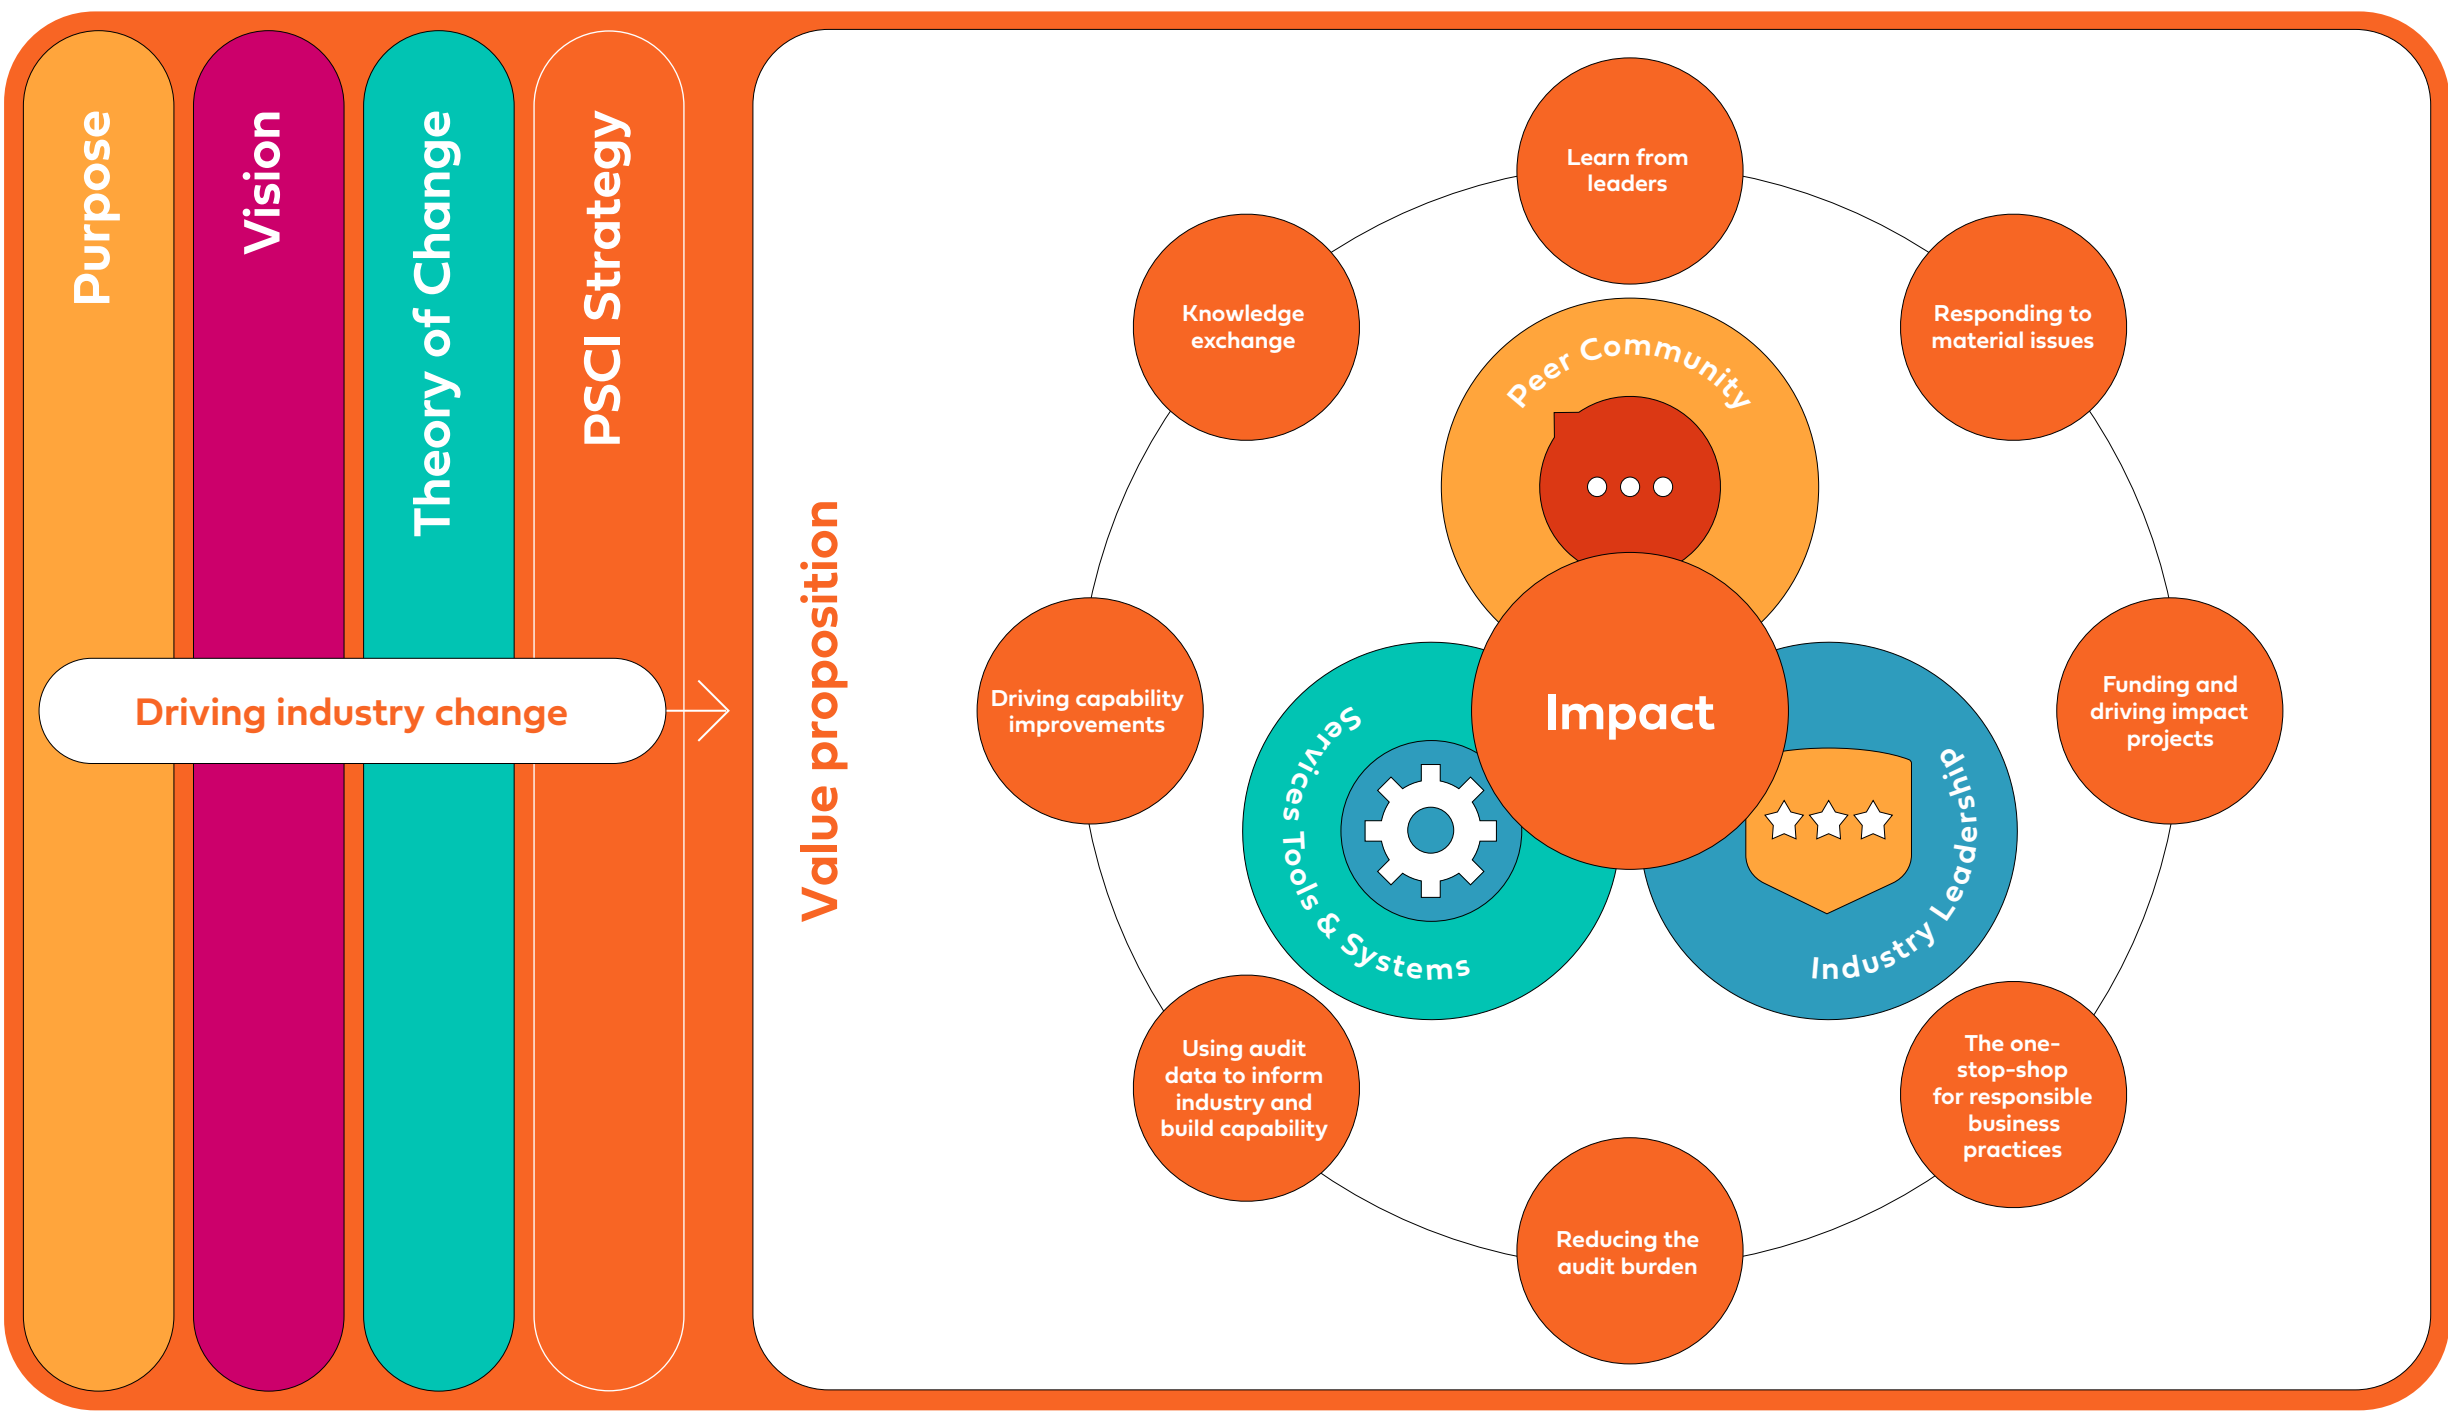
Purpose

Vision

Theory of Change

PSCI Strategy

Driving industry change

Value proposition

Learn from leaders

Knowledge exchange

Responding to material issues

Peer Community

Impact

Driving capability improvements

Funding and driving impact projects

Services Tools & Systems

Industry Leadership

Using audit data to inform industry and build capability

The one-stop-shop for responsible business practices

Reducing the audit burden